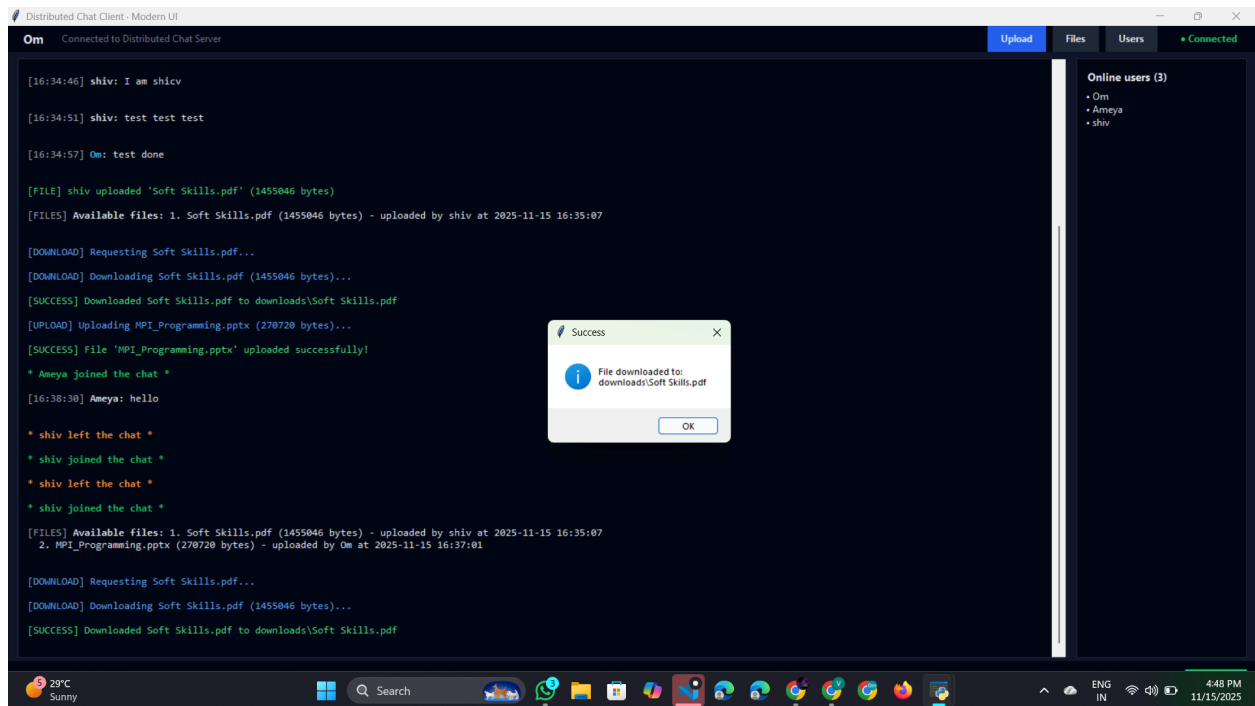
Distributed Chat Client - Modern UI

Om Connected to Distributed Chat Server

Upload Files Users • Connected

[16:34:46] shiv: I am shicv

[16:34:51] shiv: test test test

[16:34:57] Om: test done

[FILE] shiv uploaded 'Soft Skills.pdf' (1455046 bytes)

[FILES] Available files: 1. Soft Skills.pdf (1455046 bytes) - uploaded by shiv at 2025-11-15 16:35:07

[DOWNLOAD] Requesting Soft Skills.pdf...

[DOWNLOAD] Downloading Soft Skills.pdf (1455046 bytes)...

[SUCCESS] Downloaded Soft Skills.pdf to downloads\Soft Skills.pdf

[UPLOAD] Uploading MPI_Programming.pptx (270720 bytes)...

[SUCCESS] File 'MPI_Programming.pptx' uploaded successfully!

* Ameya joined the chat *

[16:38:30] Ameya: hello

* shiv left the chat *

* shiv joined the chat *

* shiv left the chat *

* shiv joined the chat *

[FILES] Available files: 1. Soft Skills.pdf (1455046 bytes) - uploaded by shiv at 2025-11-15 16:35:07
2. MPI_Programming.pptx (270720 bytes) - uploaded by Om at 2025-11-15 16:37:01

[DOWNLOAD] Requesting Soft Skills.pdf...

[DOWNLOAD] Downloading Soft Skills.pdf (1455046 bytes)...

[SUCCESS] Downloaded Soft Skills.pdf to downloads\Soft Skills.pdf

Online users (3)
• Om
• Ameya
• shiv

Success

File downloaded to:
downloads\Soft Skills.pdf

OK

29°C Sunny

Search

ENG IN

4:48 PM 11/15/2025